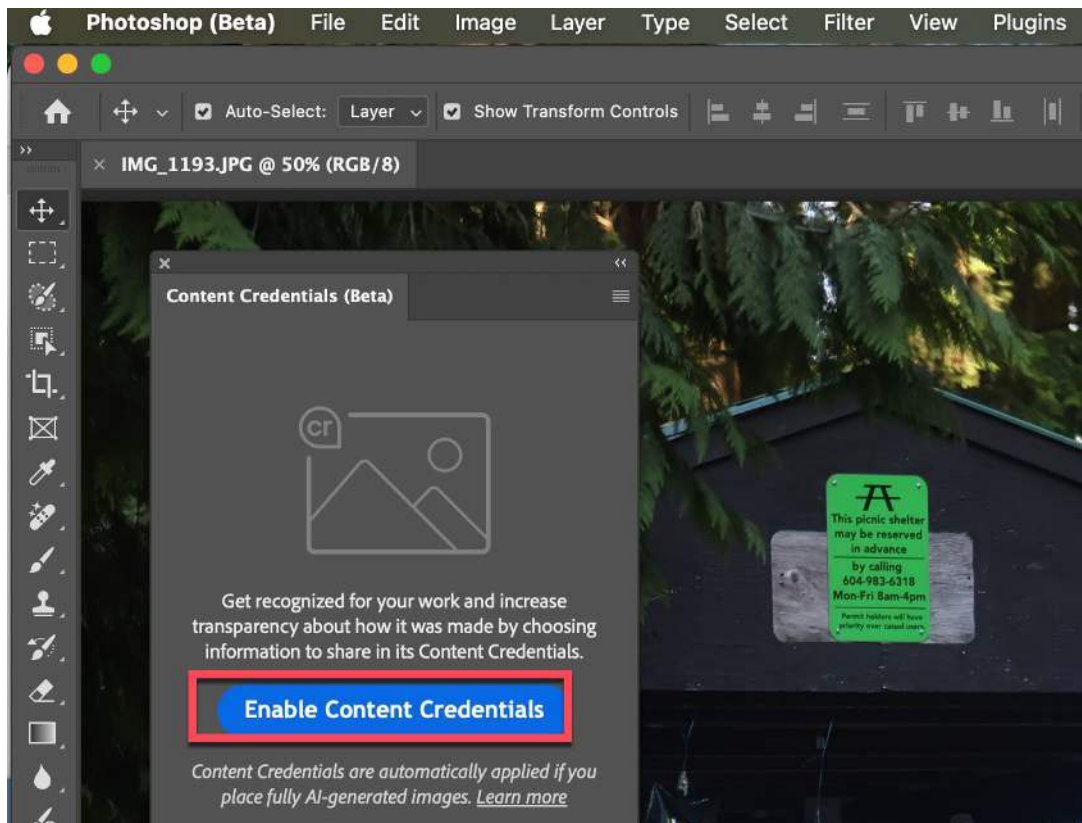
Photoshop (Beta) File Edit Image Layer Type Select Filter View Plugins

Auto-Select: Layer Show Transform Controls

IMG_1193.JPG @ 50% (RGB/8)

Content Credentials (Beta)

cr

Get recognized for your work and increase transparency about how it was made by choosing information to share in its Content Credentials.

Enable Content Credentials

Content Credentials are automatically applied if you place fully AI-generated images. Learn more

This picnic shelter may be reserved in advance by calling 604-983-6318 Mon-Fri 8am-4pm

Permit holders will have priority over casual users.